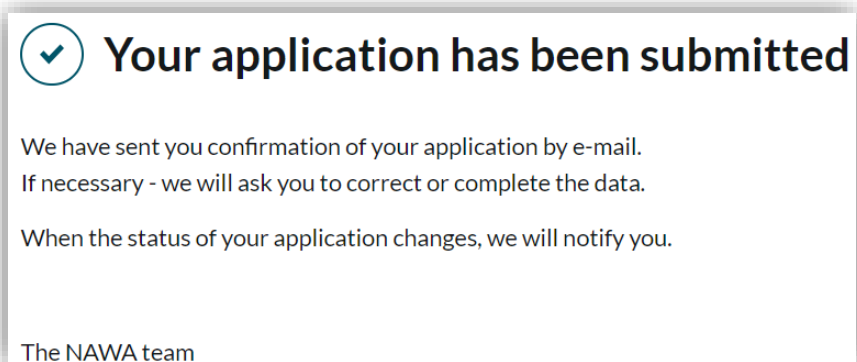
Your application has been submitted

We have sent you confirmation of your application by e-mail.
If necessary - we will ask you to correct or complete the data.

When the status of your application changes, we will notify you.

The NAWA team